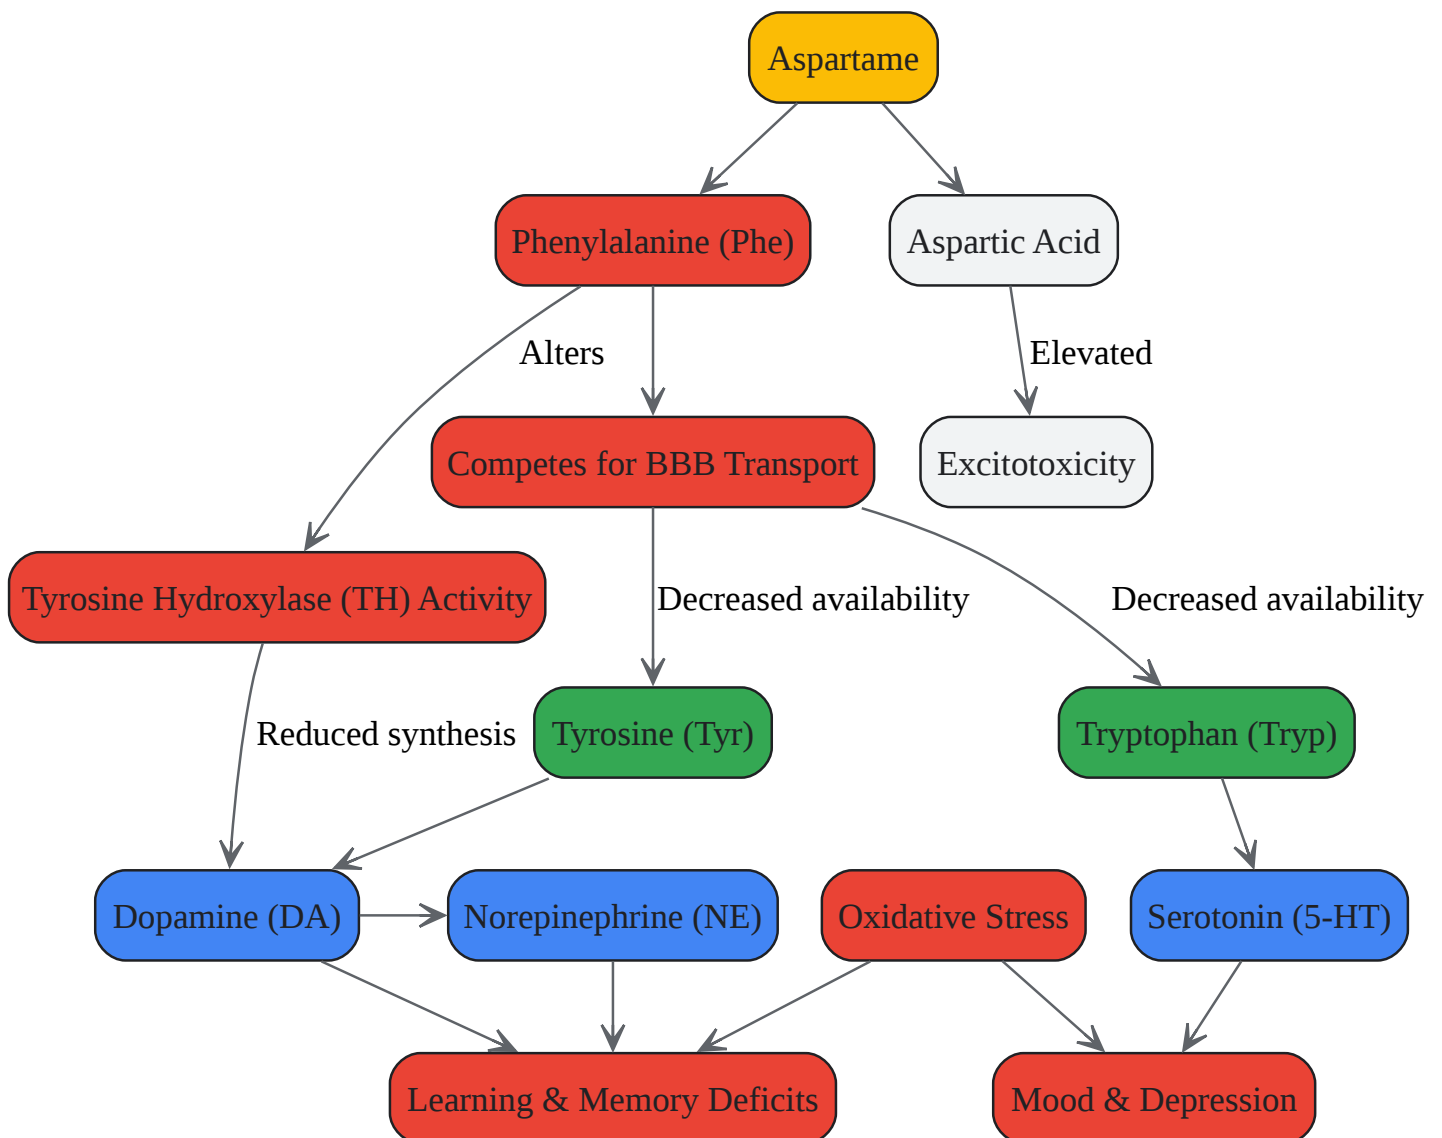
Aspartame

Phenylalanine (Phe)

Aspartic Acid

Alters

Elevated

Competes for BBB Transport

Excitotoxicity

Tyrosine Hydroxylase (TH) Activity

Decreased availability

Decreased availability

Reduced synthesis

Tyrosine (Tyr)

Tryptophan (Tryp)

Dopamine (DA)

Norepinephrine (NE)

Oxidative Stress

Serotonin (5-HT)

Learning & Memory Deficits

Mood & Depression